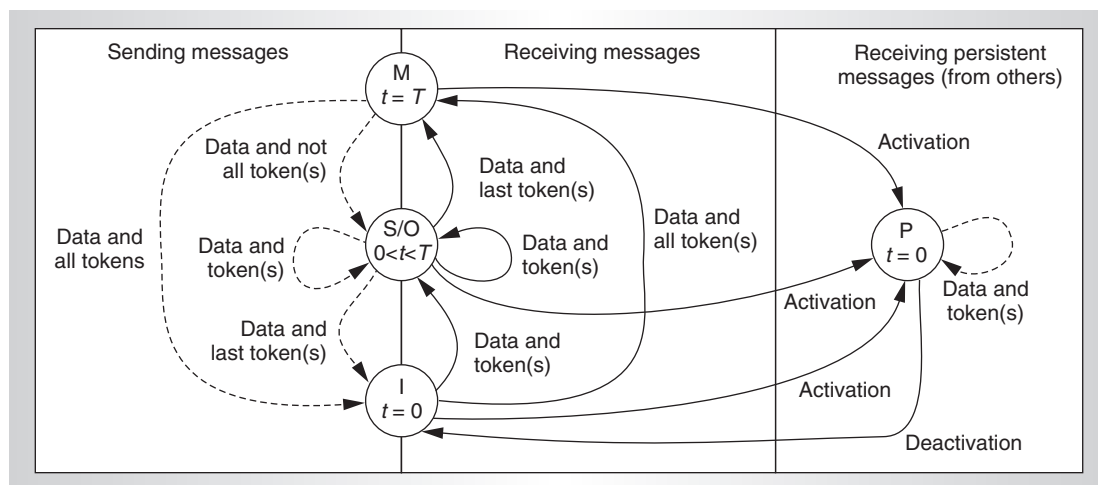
Sending messages

Receiving messages

Receiving persistent messages (from others)

M
$t = T$

Data and not all token(s)

Data and last token(s)

Activation

Data and all tokens

Data and token(s)

S/O
$0<t<T$

Data and token(s)

Data and all token(s)

P
$t = 0$

Activation

Data and token(s)

Data and last token(s)

Data and token(s)

I
$t = 0$

Activation

Deactivation